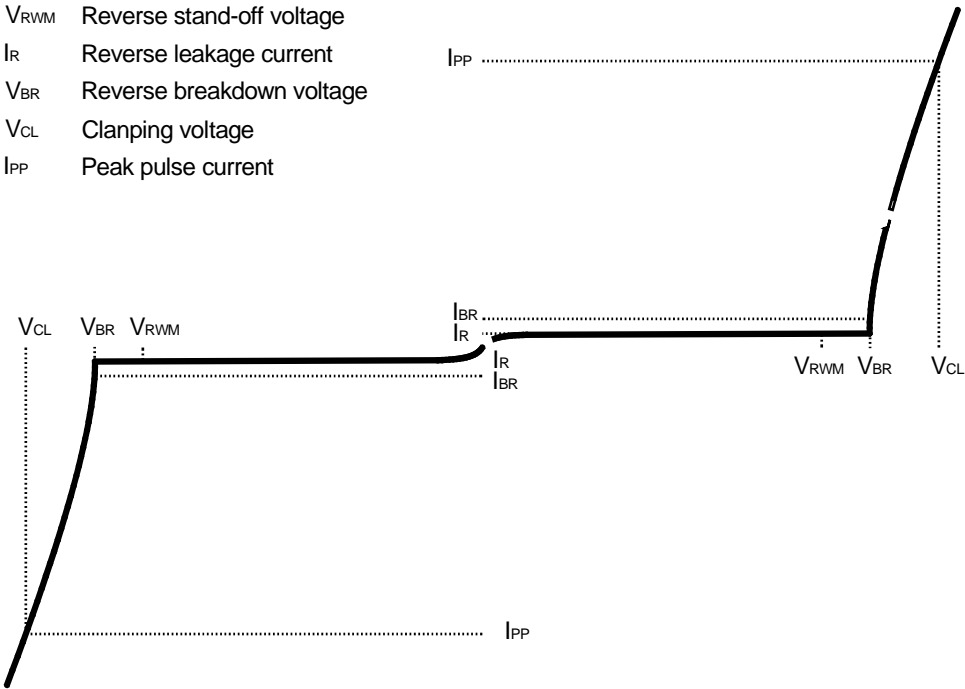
$V_{RWM}$ Reverse stand-off voltage
$I_R$ Reverse leakage current
$V_{BR}$ Reverse breakdown voltage
$V_{CL}$ Clanping voltage
$I_{PP}$ Peak pulse current

$I_{PP}$

$I_{BR}$
$I_R$

$V_{CL}$ $V_{BR}$ $V_{RWM}$

$I_R$
$I_{BR}$

$V_{RWM}$ $V_{BR}$ $V_{CL}$

$I_{PP}$